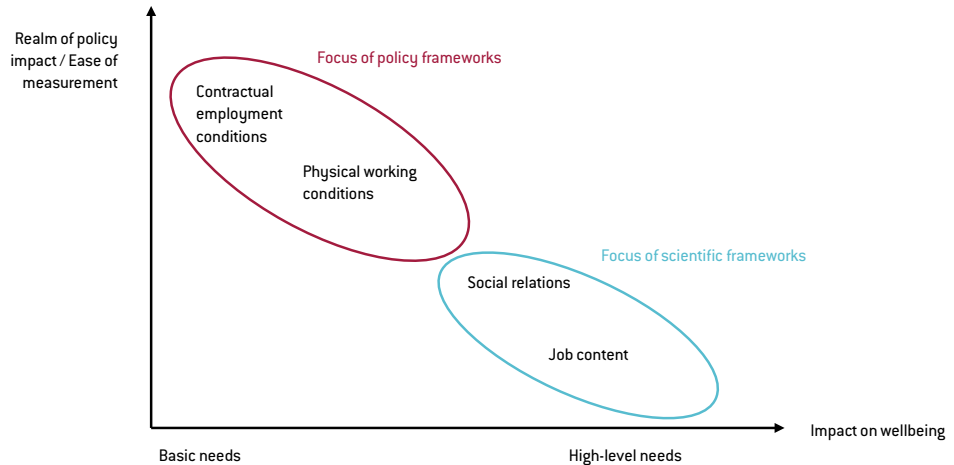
Realm of policy impact / Ease of measurement

Focus of policy frameworks

Contractual employment conditions

Physical working conditions

Focus of scientific frameworks

Social relations

Job content

Impact on wellbeing

Basic needs

High-level needs